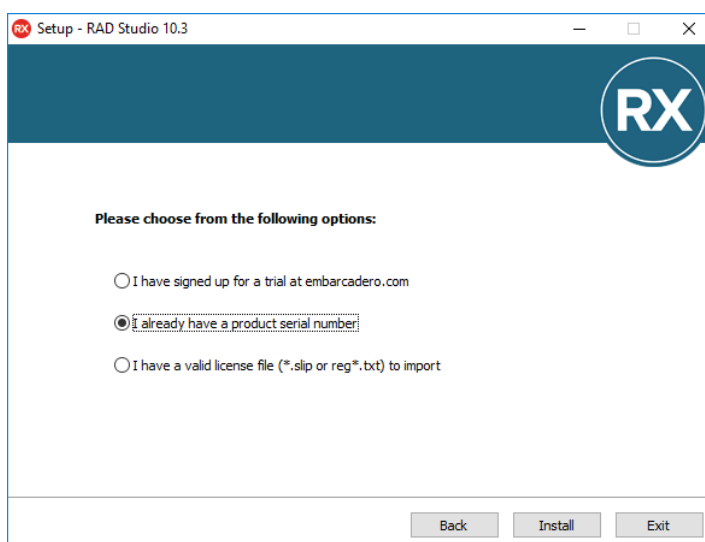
RX Setup - RAD Studio 10.3

RX

Please choose from the following options:

I have signed up for a trial at embarcadero.com

I already have a product serial number

I have a valid license file (*.slip or reg*.txt) to import

Back Install Exit